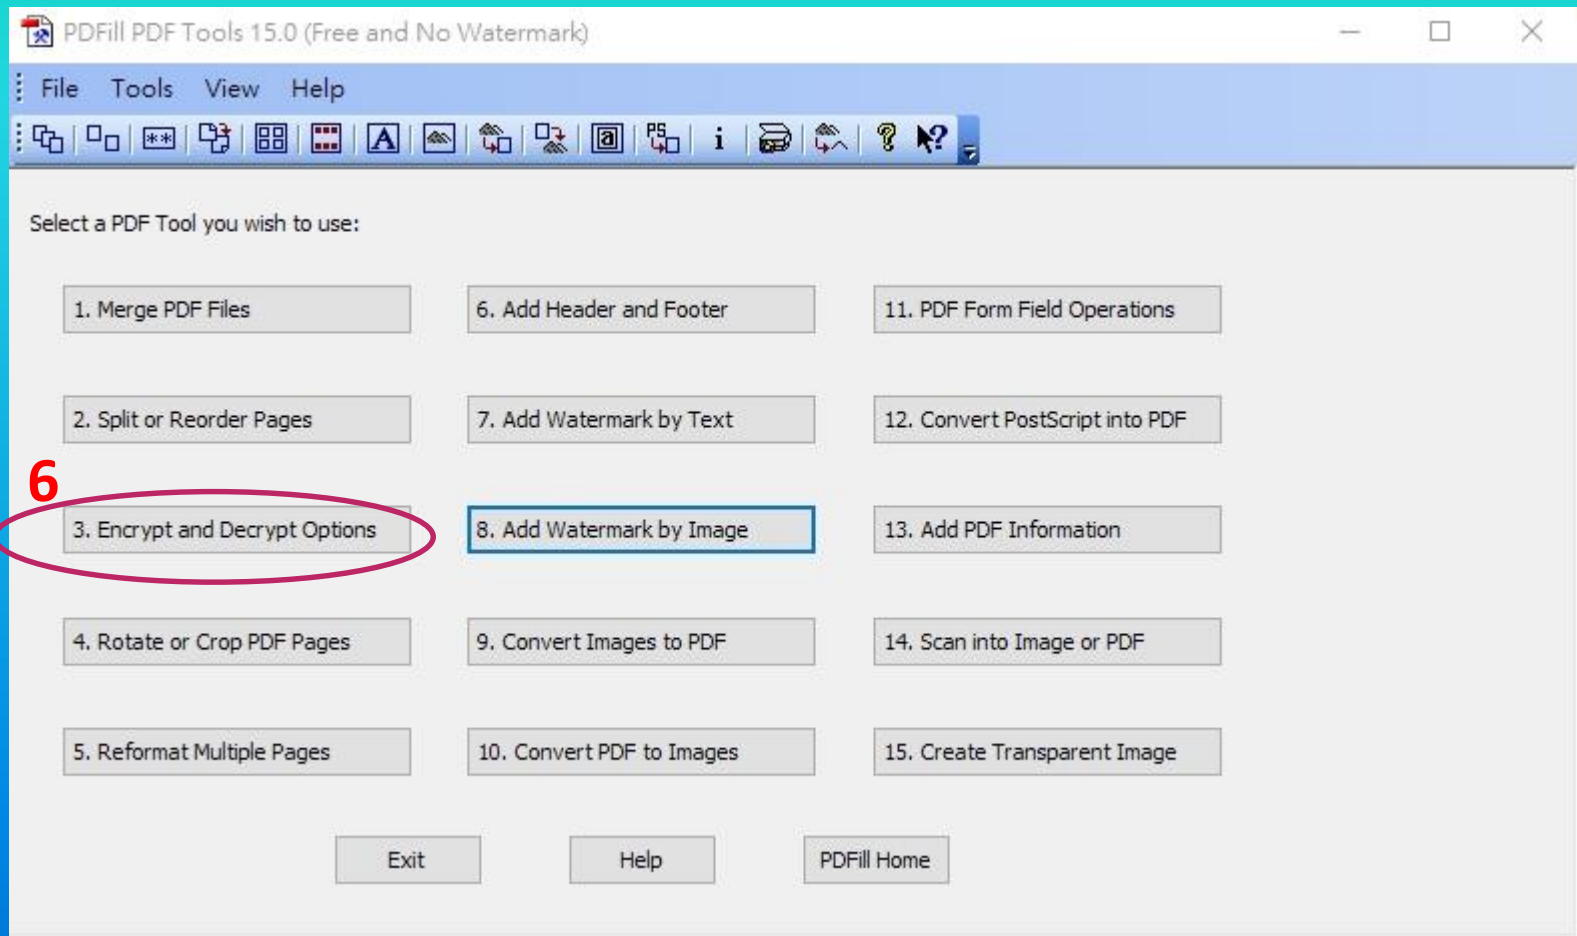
PDFill PDF Tools 15.0 (Free and No Watermark)

File Tools View Help

Select a PDF Tool you wish to use:

1. Merge PDF Files

6. Add Header and Footer

11. PDF Form Field Operations

2. Split or Reorder Pages

7. Add Watermark by Text

12. Convert PostScript into PDF

6

3. Encrypt and Decrypt Options

8. Add Watermark by Image

13. Add PDF Information

4. Rotate or Crop PDF Pages

9. Convert Images to PDF

14. Scan into Image or PDF

5. Reformat Multiple Pages

10. Convert PDF to Images

15. Create Transparent Image

Exit

Help

PDFill Home